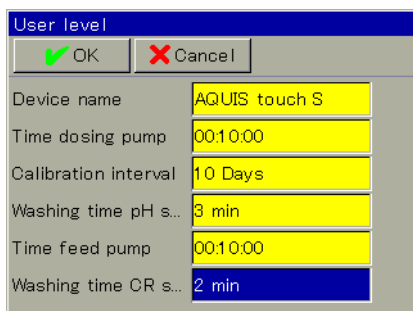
User level

OK

Cancel

| | |
|---|---|
| Device name | AQUIS touch S |
| Time dosing pump | 00:10:00 |
| Calibration interval | 10 Days |
| Washing time pH s... | 3 min |
| Time feed pump | 00:10:00 |
| Washing time CR s... | 2 min |